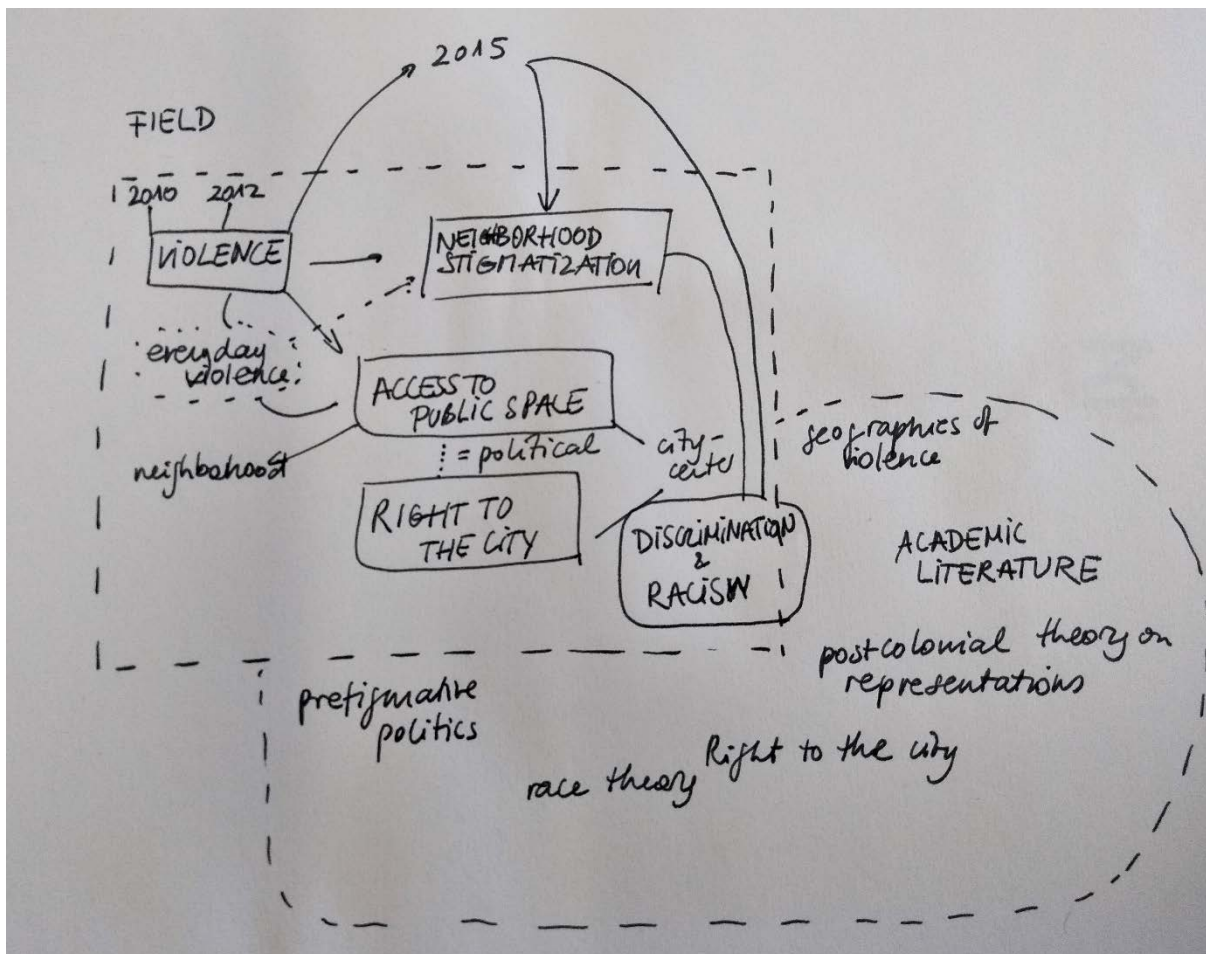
2015

FIELD

2010 2012

VIOLENCE

NEIGHBORHOOD STIGMATIZATION

everyday violence

ACCESS TO PUBLIC SPACE

neighbohood

= political

city-centre

RIGHT TO THE CITY

DISCRIMINATION & RACISM

geographies of violence

ACADEMIC LITERATURE

postcolonial theory on representations

prefigurative politics

race theory

Right to the city